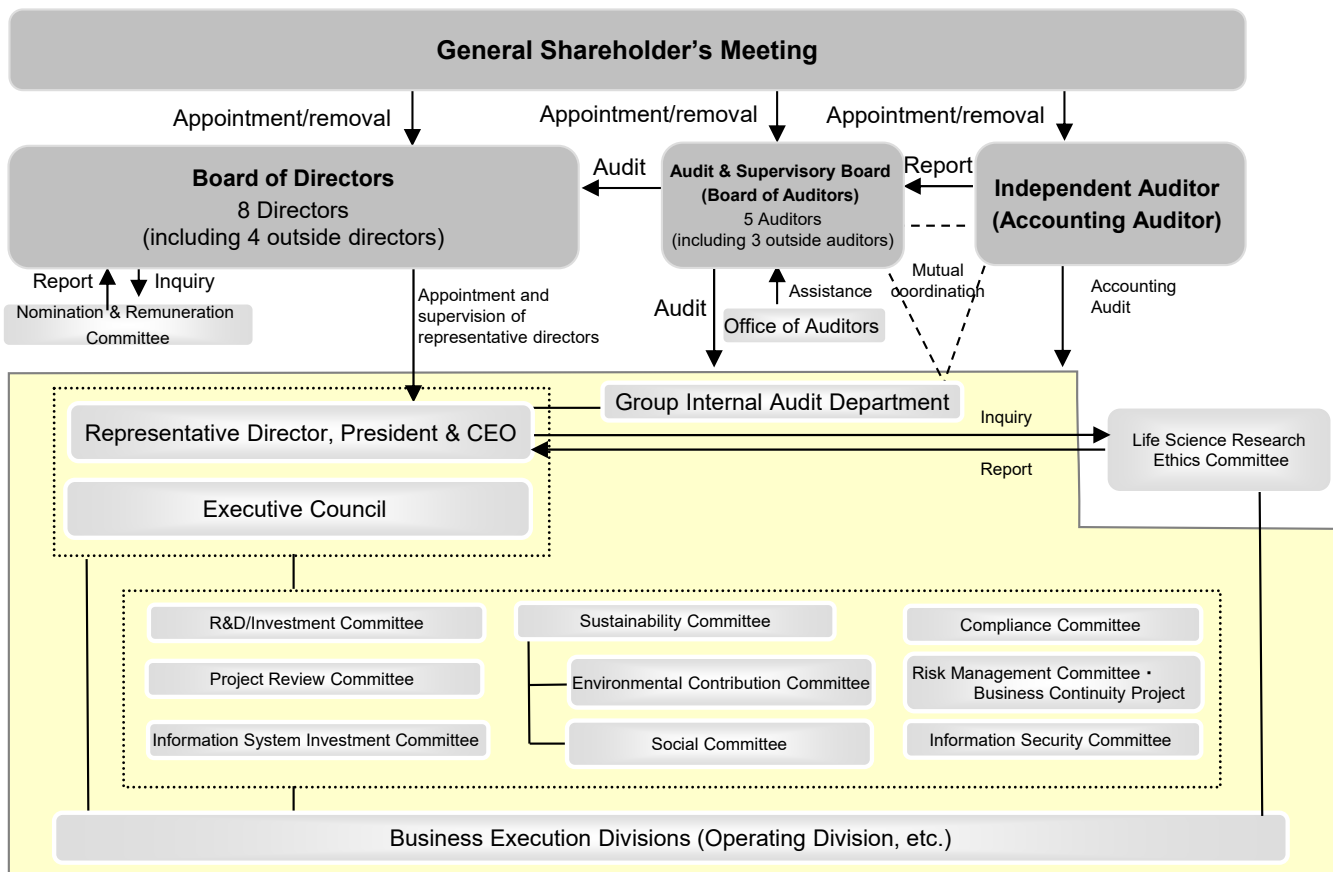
General Shareholder’s Meeting

Appointment/removal

Appointment/removal

Appointment/removal

Board of Directors
8 Directors
(including 4 outside directors)

Audit

Audit & Supervisory Board
(Board of Auditors)
5 Auditors
(including 3 outside auditors)

Report

Independent Auditor
(Accounting Auditor)

Report

Inquiry

Nomination & Remuneration Committee

Appointment and supervision of representative directors

Audit

Assistance

Office of Auditors

Mutual coordination

Accounting Audit

Group Internal Audit Department

Representative Director, President & CEO

Inquiry

Report

Life Science Research Ethics Committee

Executive Council

R&D/Investment Committee

Project Review Committee

Information System Investment Committee

Sustainability Committee

Environmental Contribution Committee

Social Committee

Compliance Committee

Risk Management Committee・Business Continuity Project

Information Security Committee

Business Execution Divisions (Operating Division, etc.)